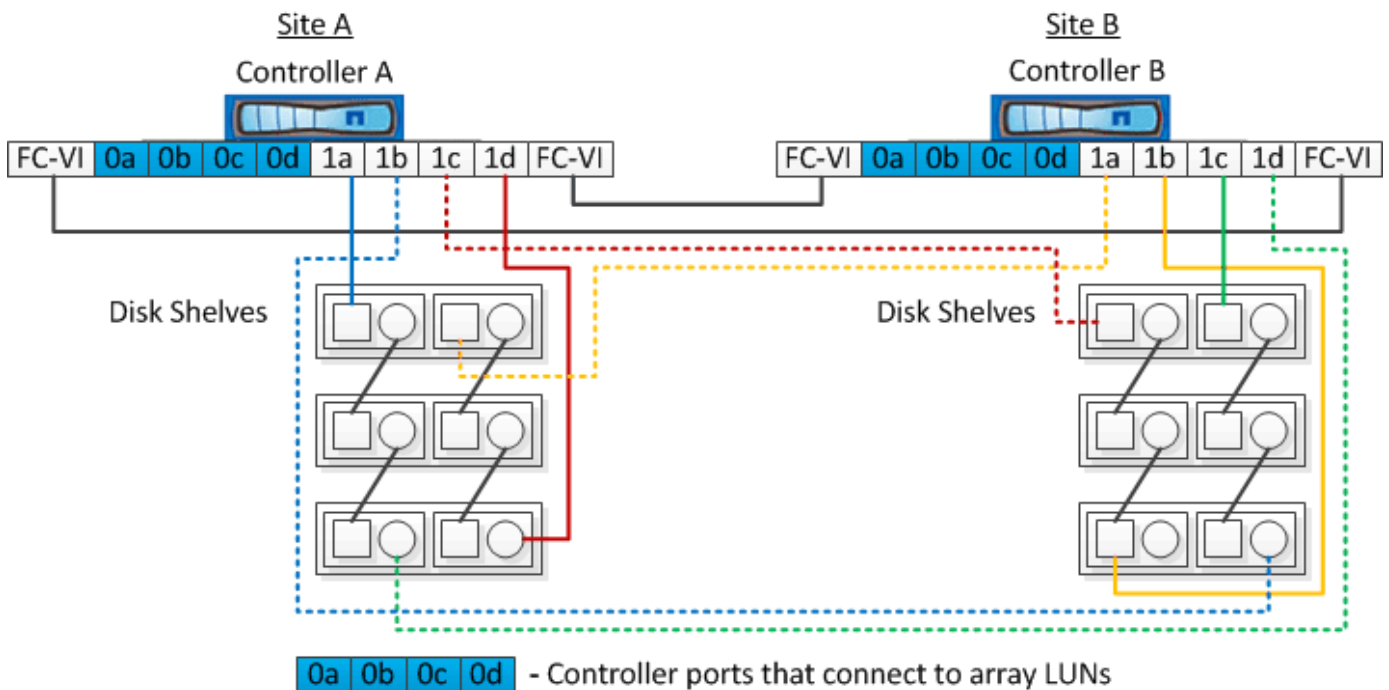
Site A

Controller A

FC-VI 0a 0b 0c 0d 1a 1b 1c 1d FC-VI

Site B

Controller B

FC-VI 0a 0b 0c 0d 1a 1b 1c 1d FC-VI

Disk Shelves

Disk Shelves

0a 0b 0c 0d - Controller ports that connect to array LUNs